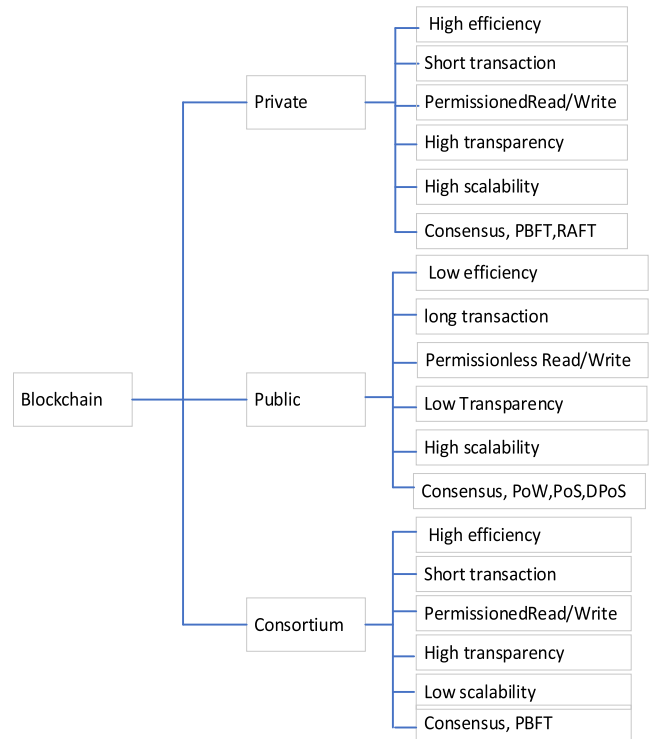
Blockchain

Private

High efficiency

Short transaction

PermissionedRead/Write

High transparency

High scalability

Consensus, PBFT,RAFT

Public

Low efficiency

long transaction

Permissionless Read/Write

Low Transparency

High scalability

Consensus, PoW,PoS,DPoS

Consortium

High efficiency

Short transaction

PermissionedRead/Write

High transparency

Low scalability

Consensus, PBFT